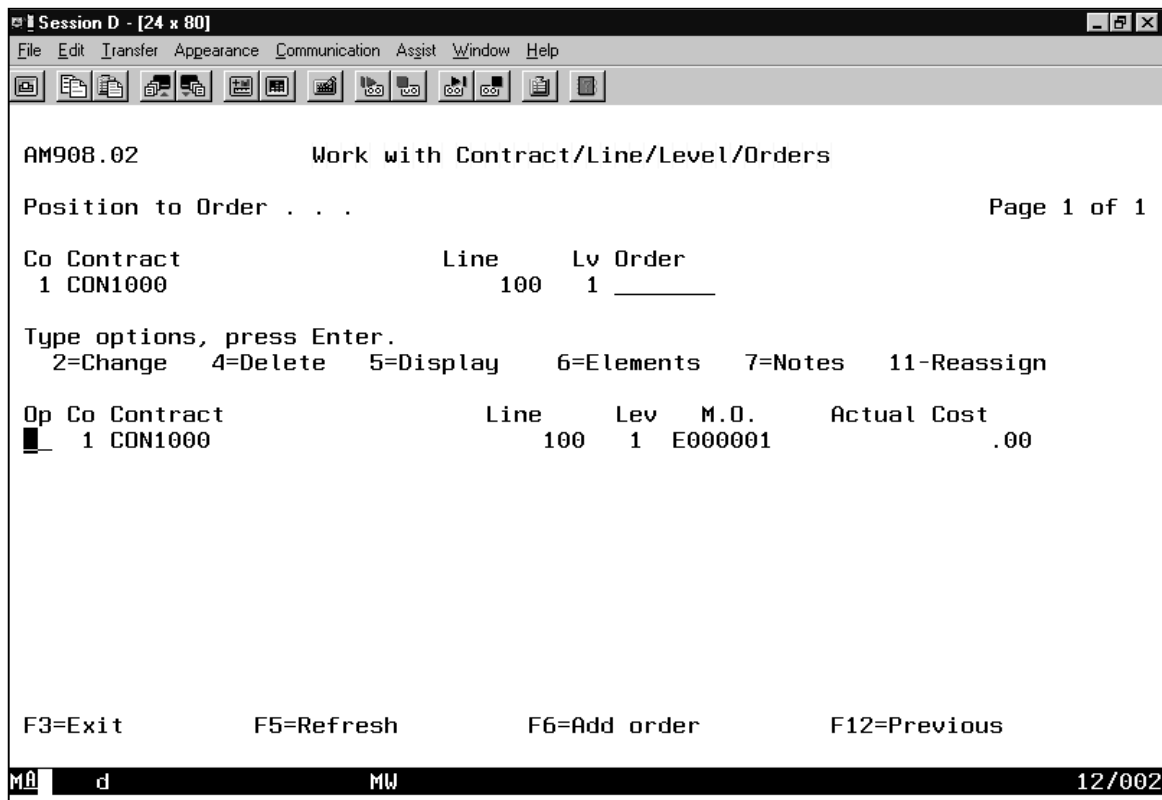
Session D - [24 x 80]

File Edit Transfer Appearance Communication Assist Window Help

AM908.02 Work with Contract/Line/Level/Orders

Position to Order . . . Page 1 of 1

| Co | Contract | Line | Lv | Order |
|---|---|---|---|---|
| 1 | CON1000 | 100 | 1 | _______ |

Type options, press Enter.
2=Change 4=Delete 5=Display 6=Elements 7=Notes 11-Reassign

| Op | Co | Contract | Line | Lev | M.O. | Actual Cost |
|---|---|---|---|---|---|---|
| _ | 1 | CON1000 | 100 | 1 | E000001 | .00 |

F3=Exit F5=Refresh F6=Add order F12=Previous

MA d MW 12/002